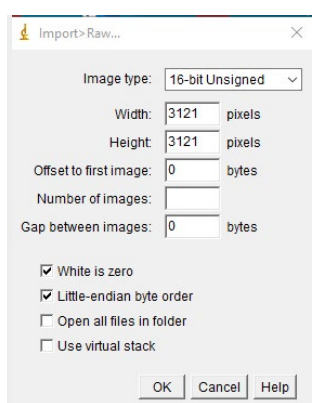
Import>Raw...

Image type: 16-bit Unsigned

Width: 3121 pixels

Height: 3121 pixels

Offset to first image: 0 bytes

Number of images:

Gap between images: 0 bytes

☑ White is zero
☑ Little-endian byte order
☐ Open all files in folder
☐ Use virtual stack

OK Cancel Help